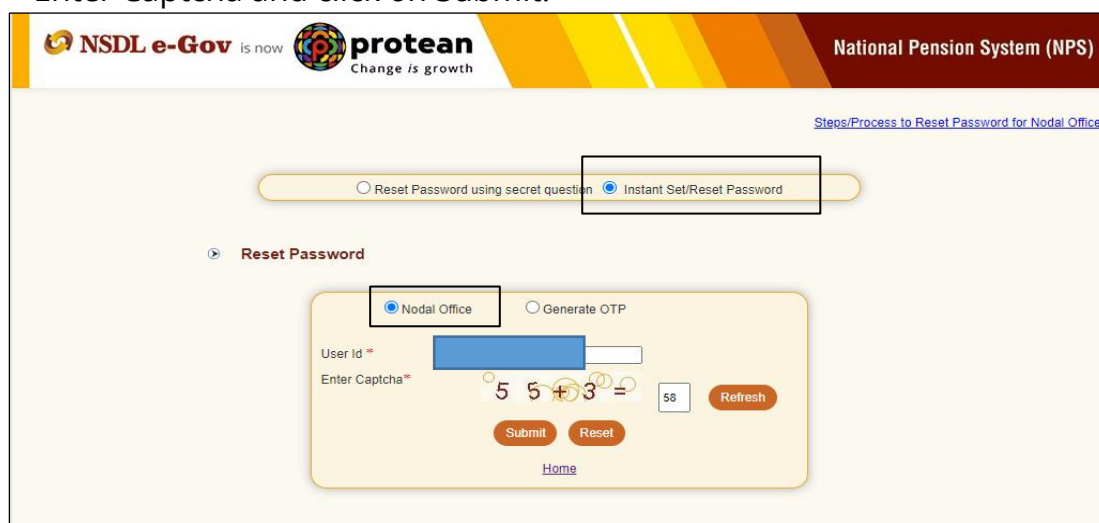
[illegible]

NSDL e-Gov is now protean Change is growth

National Pension System (NPS)

Steps/Process to Reset Password for Nodal Office

Reset Password using secret question Instant Set/Reset Password

Reset Password

Nodal Office Generate OTP

User Id *

Enter Captcha*

55+3=

58

Refresh

Submit Reset

Home